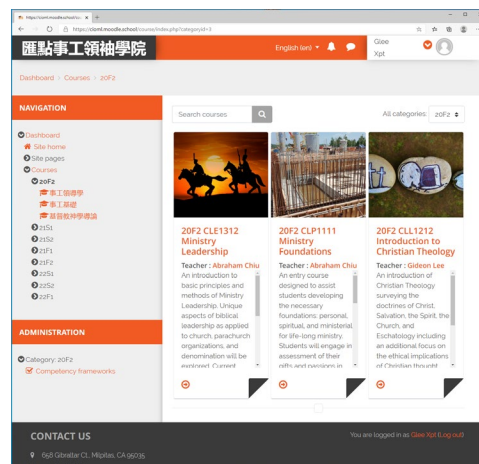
https://ciomi.moodle.school/ ×

https://ciomi.moodle.school/course/index.php?categoryid=3

匯點事工領袖學院

English (en)

Glee Xpt

Dashboard > Courses > 20F2

NAVIGATION

Dashboard
Site home
Site pages
Courses
20F2
事工領導學
事工基礎
基督教神學導論
21S1
21S2
21F1
21F2
22S1
22S2
22F1

ADMINISTRATION

Category: 20F2
Competency frameworks

Search courses

All categories: 20F2

20F2 CLE1312 Ministry Leadership

Teacher : Abraham Chiu

An introduction to basic principles and methods of Ministry Leadership. Unique aspects of biblical leadership as applied to church, parachurch organizations, and denomination will be explored. Current

20F2 CLP1111 Ministry Foundations

Teacher : Abraham Chiu

An entry course designed to assist students developing the necessary foundations, personal, spiritual, and ministerial for life-long ministry. Students will engage in assessment of their gifts and passions in

20F2 CLL1212 Introduction to Christian Theology

Teacher : Gideon Lee

An introduction of Christian Theology surveying the doctrines of Christ, Salvation, the Spirit, the Church, and Eschatology including an additional focus on the ethical implications of Christian thought

CONTACT US

You are logged in as Glee Xpt (Log out)

658 Gibraltar Ct., Milpitas, CA 95035